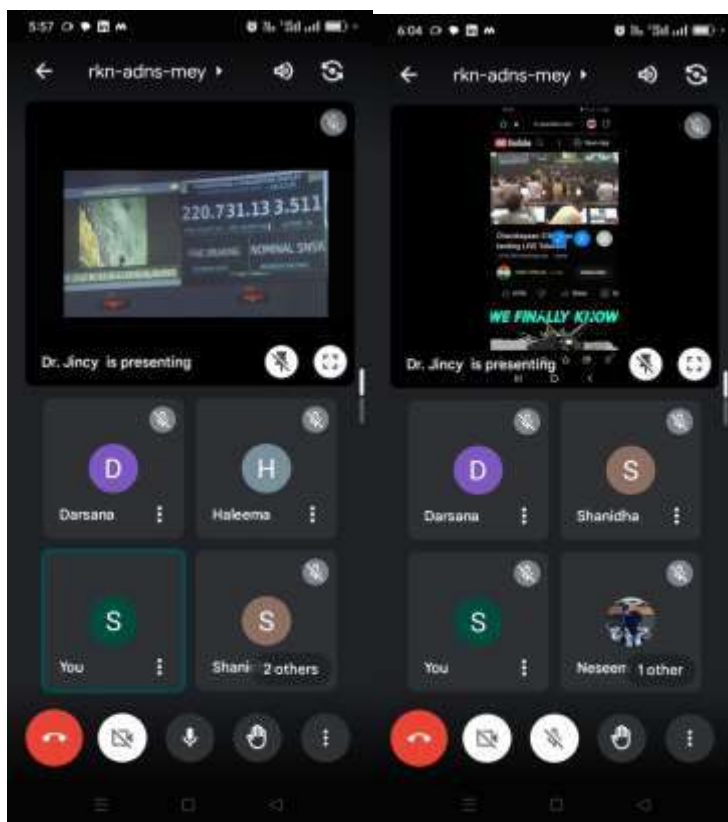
5:57

rkn-adns-mey ▸

220.731.13 3.511

NOMINAL SINSR

Dr. Jincy is presenting

D
Darsana

H
Haleema

S
You

S
Shani 2 others

6:04

rkn-adns-mey ▸

Chandrayaan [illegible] landing LIVE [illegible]

WE FINALLY KNOW

Dr. Jincy is presenting

D
Darsana

S
Shanidha

S
You

Neseem 1 other